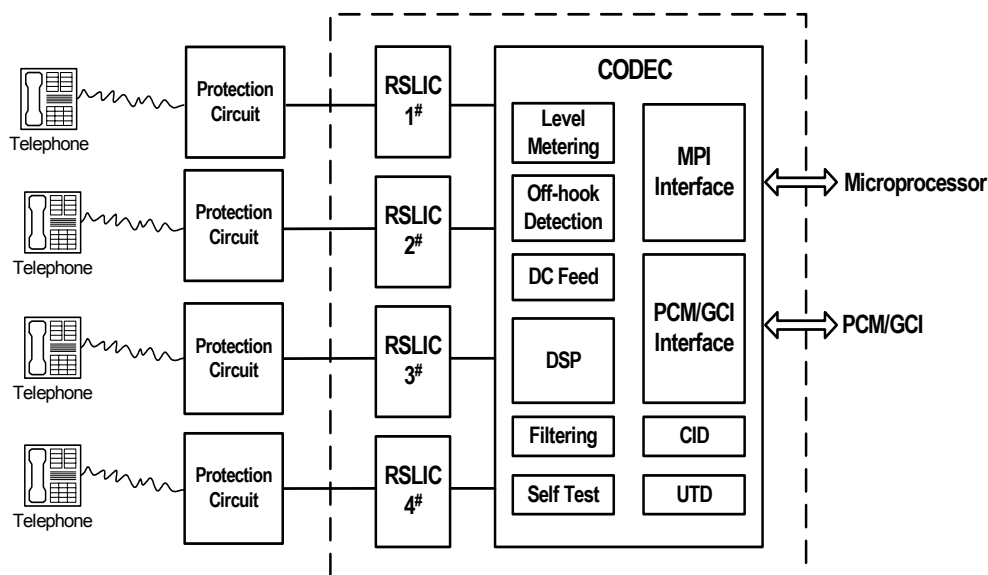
Telephone

Protection Circuit

RSLIC $1^{\#}$

Telephone

Protection Circuit

RSLIC $2^{\#}$

Telephone

Protection Circuit

RSLIC $3^{\#}$

Telephone

Protection Circuit

RSLIC $4^{\#}$

CODEC

Level Metering

Off-hook Detection

DC Feed

DSP

Filtering

Self Test

MPI Interface

PCM/GCI Interface

CID

UTD

Microprocessor

PCM/GCI